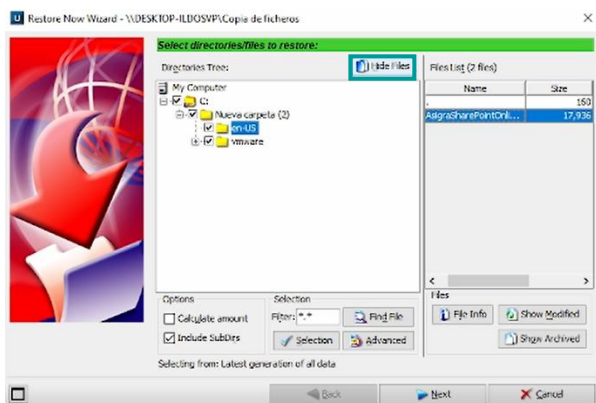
Restore Now Wizard - \\DESKTOP-ILDOSVP\Copia de ficheros

Select directories/files to restore:

Directories Tree:

Hide Files

My Computer
C:
Nueva carpeta (2)
en-US
vmware

Files List (2 files)

| Name | Size |
|---|---|
| . | 160 |
| AsigraSharePointOnl... | 17,936 |

Options
Calculate amount
Include SubDirs

Selection
Filter: *.*
Find File
Selection
Advanced

Files
File Info
Show Modified
Show Archived

Selecting from: Latest generation of all data

Back
Next
Cancel